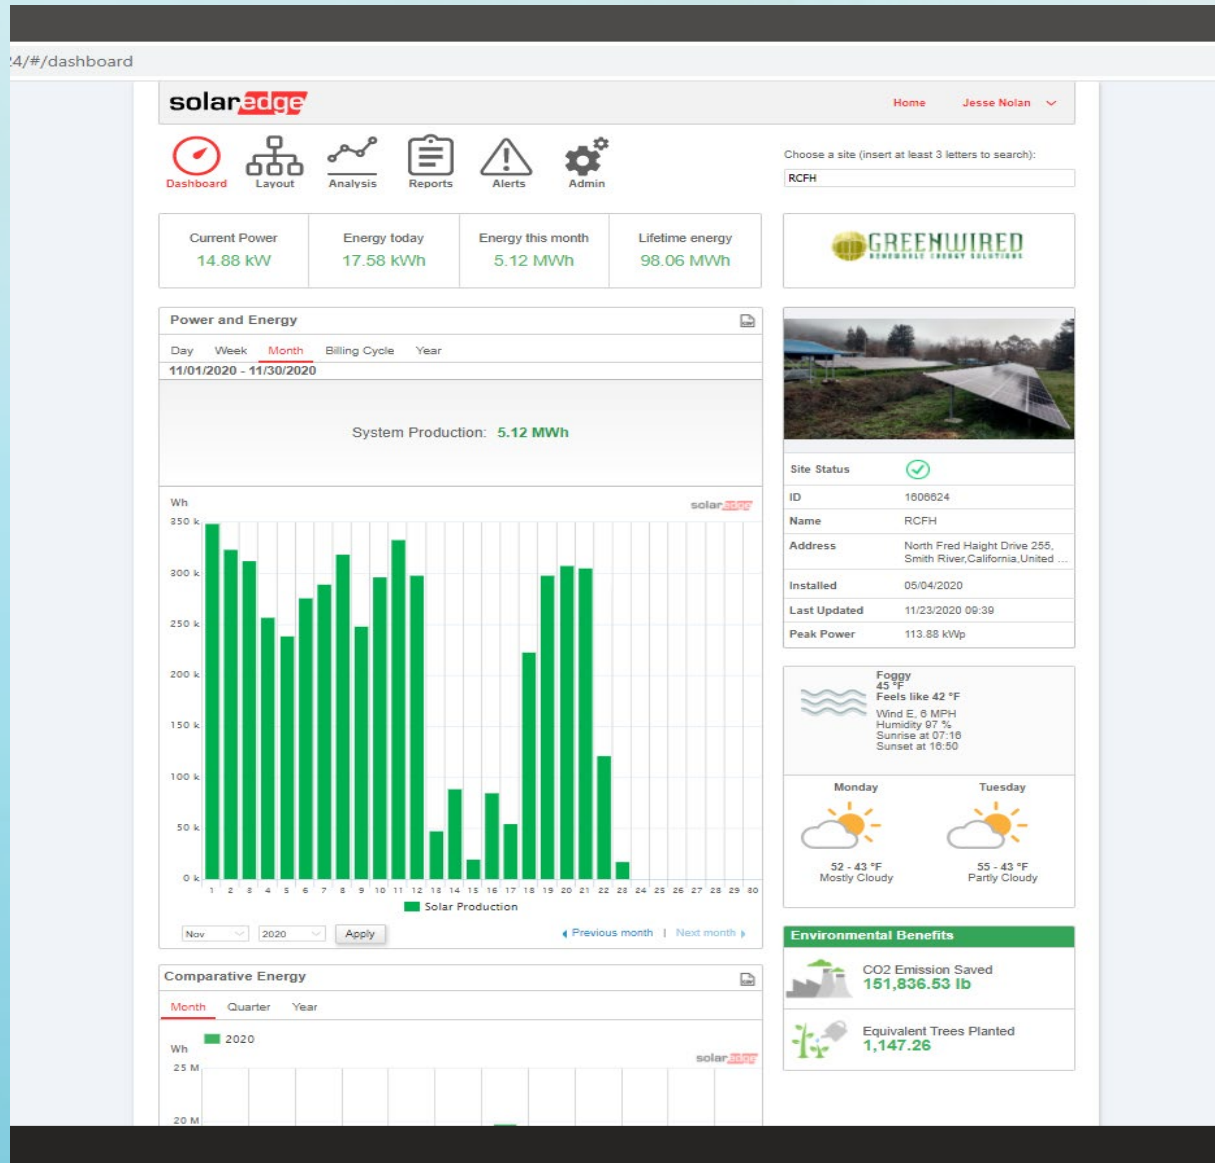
:4/#/dashboard

solaredge

Home Jesse Nolan

Dashboard Layout Analysis Reports Alerts Admin

Choose a site (insert at least 3 letters to search):

RCFH

| Current Power | Energy today | Energy this month | Lifetime energy |
|---|---|---|---|
| 14.88 kW | 17.58 kWh | 5.12 MWh | 98.06 MWh |

GREENWIRED
RENEWABLE ENERGY SOLUTIONS

Power and Energy

Day Week Month Billing Cycle Year

11/01/2020 - 11/30/2020

System Production: 5.12 MWh

Wh

solaredge

350 k
300 k
250 k
200 k
150 k
100 k
50 k
0 k

1 2 3 4 5 6 7 8 9 10 11 12 13 14 15 16 17 18 19 20 21 22 23 24 25 26 27 28 29 30

Solar Production

Nov 2020 Apply

Previous month | Next month

| Site Status | |
|---|---|
| ID | 1606624 |
| Name | RCFH |
| Address | North Fred Haight Drive 255, Smith River,California,United ... |
| Installed | 05/04/2020 |
| Last Updated | 11/23/2020 09:39 |
| Peak Power | 113.88 kWp |

Foggy
45 °F
Feels like 42 °F
Wind E, 6 MPH
Humidity 97 %
Sunrise at 07:16
Sunset at 16:50

Monday
52 - 43 °F
Mostly Cloudy

Tuesday
55 - 43 °F
Partly Cloudy

Environmental Benefits

CO2 Emission Saved
151,836.53 lb

Equivalent Trees Planted
1,147.26

Comparative Energy

Month Quarter Year

2020

Wh

solaredge

25 M

20 M